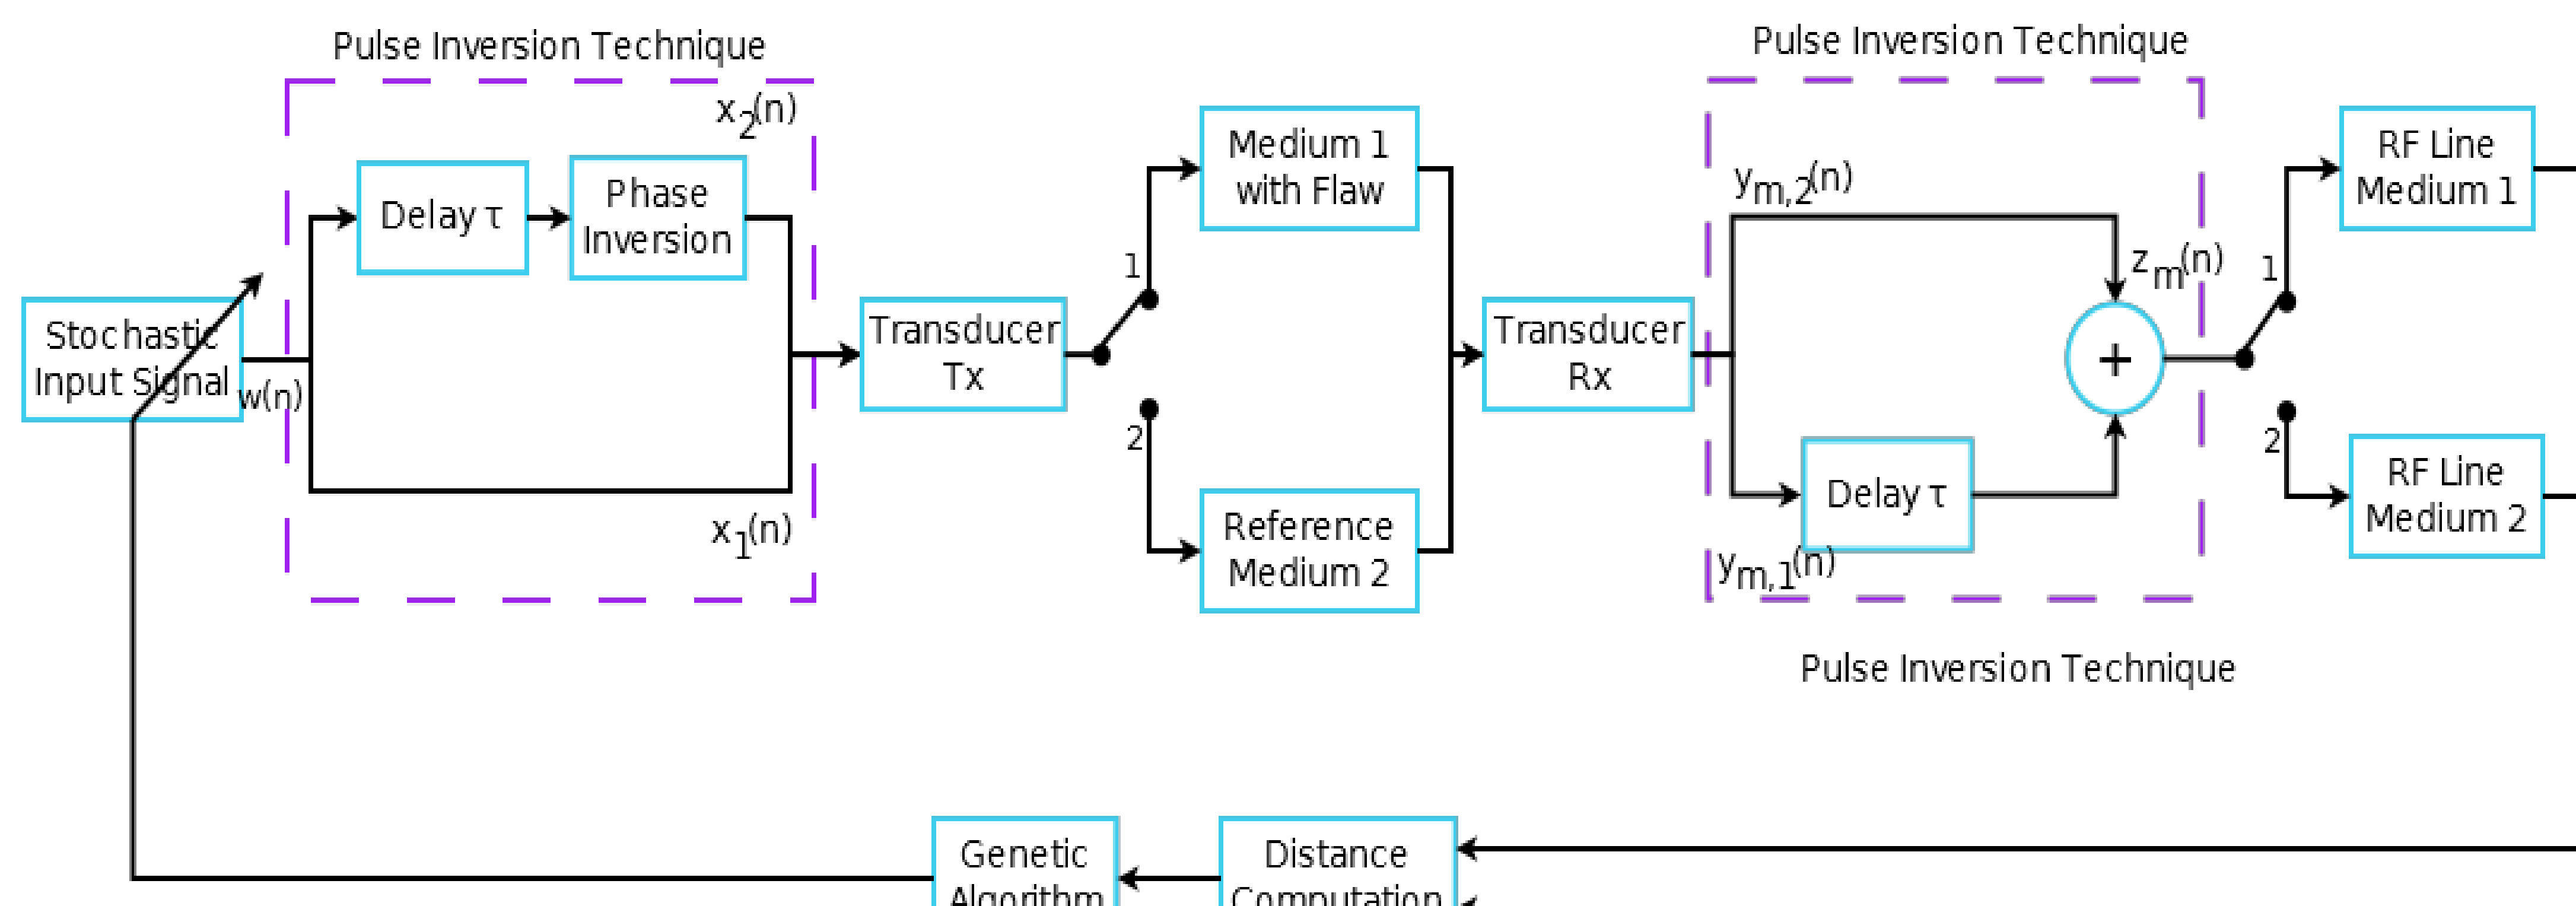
Pulse Inversion Technique

$x_2(n)$

Delay τ

Phase Inversion

Stochastic Input Signal

w(n)

$x_1(n)$

Transducer Tx

1

2

Medium 1 with Flaw

Reference Medium 2

Transducer Rx

Pulse Inversion Technique

$y_{m,2}(n)$

$z_m(n)$

+

Delay τ

$y_{m,1}(n)$

Pulse Inversion Technique

1

2

RF Line Medium 1

RF Line Medium 2

Genetic Algorithm

Distance Computation